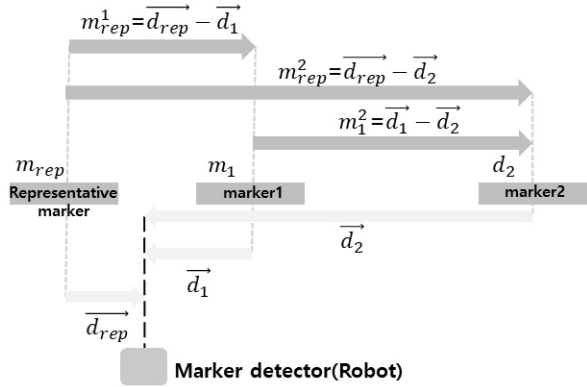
$m_{rep}^1 = \overrightarrow{d_{rep}} - \overrightarrow{d_1}$

$m_{rep}^2 = \overrightarrow{d_{rep}} - \overrightarrow{d_2}$

$m_1^2 = \overrightarrow{d_1} - \overrightarrow{d_2}$

$m_{rep}$

Representative marker

$m_1$

marker1

$d_2$

marker2

$\overrightarrow{d_2}$

$\overrightarrow{d_1}$

$\overrightarrow{d_{rep}}$

Marker detector(Robot)